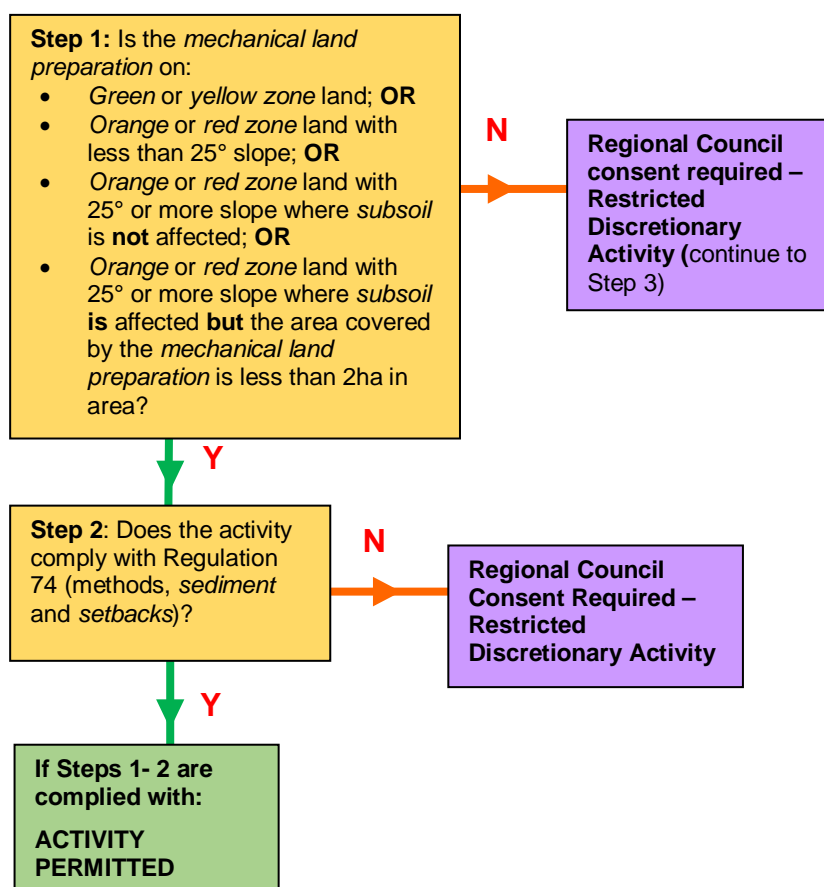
**Step 1:** Is the *mechanical land preparation* on:

- *Green* or *yellow zone* land; **OR**
- *Orange* or *red zone* land with less than 25° slope; **OR**
- *Orange* or *red zone* land with 25° or more slope where *subsoil* is **not** affected; **OR**
- *Orange* or *red zone* land with 25° or more slope where *subsoil* **is** affected **but** the area covered by the *mechanical land preparation* is less than 2ha in area?

N

**Regional Council consent required – Restricted Discretionary Activity (**continue to Step 3)

Y

**Step 2**: Does the activity comply with Regulation 74 (methods, *sediment* and *setbacks*)?

N

**Regional Council Consent Required – Restricted Discretionary Activity**

Y

**If Steps 1- 2 are complied with:**

**ACTIVITY PERMITTED**